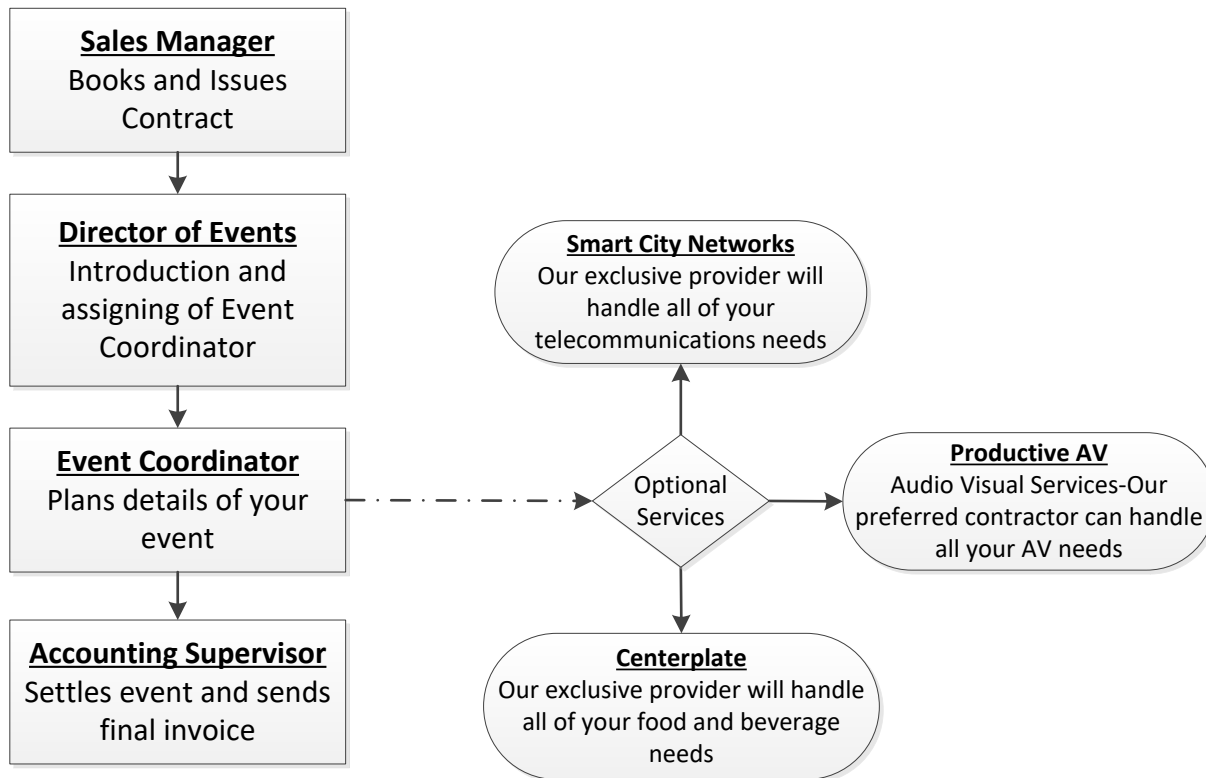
Sales Manager
Books and Issues Contract

Director of Events
Introduction and assigning of Event Coordinator

Event Coordinator
Plans details of your event

Accounting Supervisor
Settles event and sends final invoice

Smart City Networks
Our exclusive provider will handle all of your telecommunications needs

Optional Services

Productive AV
Audio Visual Services-Our preferred contractor can handle all your AV needs

Centerplate
Our exclusive provider will handle all of your food and beverage needs